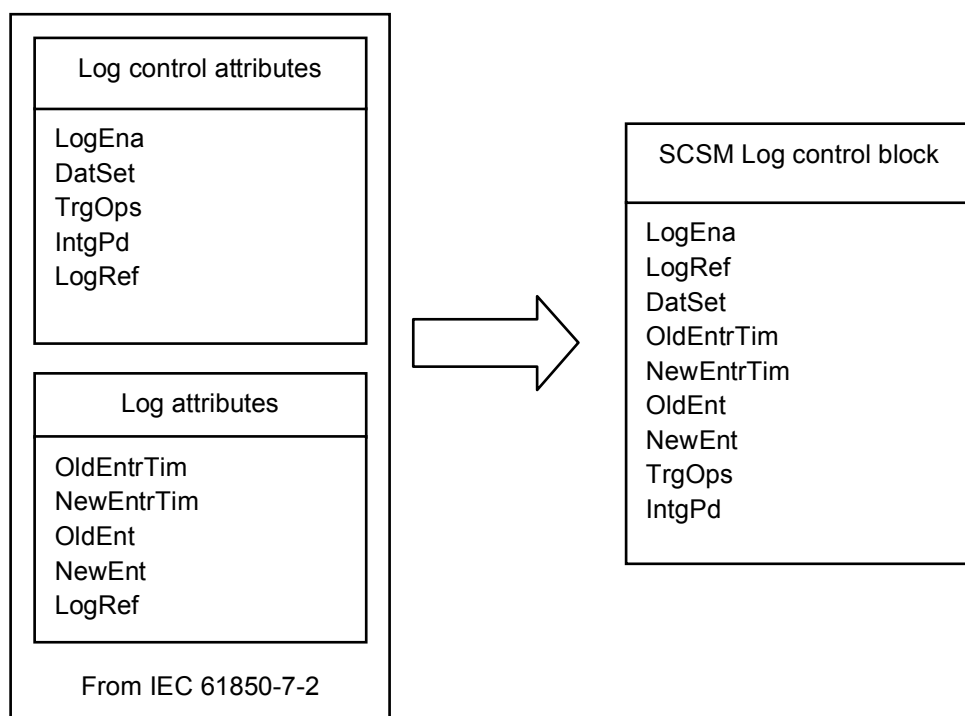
Log control attributes

LogEna
DatSet
TrgOps
IntgPd
LogRef

Log attributes

OldEntrTim
NewEntrTim
OldEnt
NewEnt
LogRef

From IEC 61850-7-2

SCSM Log control block

LogEna
LogRef
DatSet
OldEntrTim
NewEntrTim
OldEnt
NewEnt
TrgOps
IntgPd